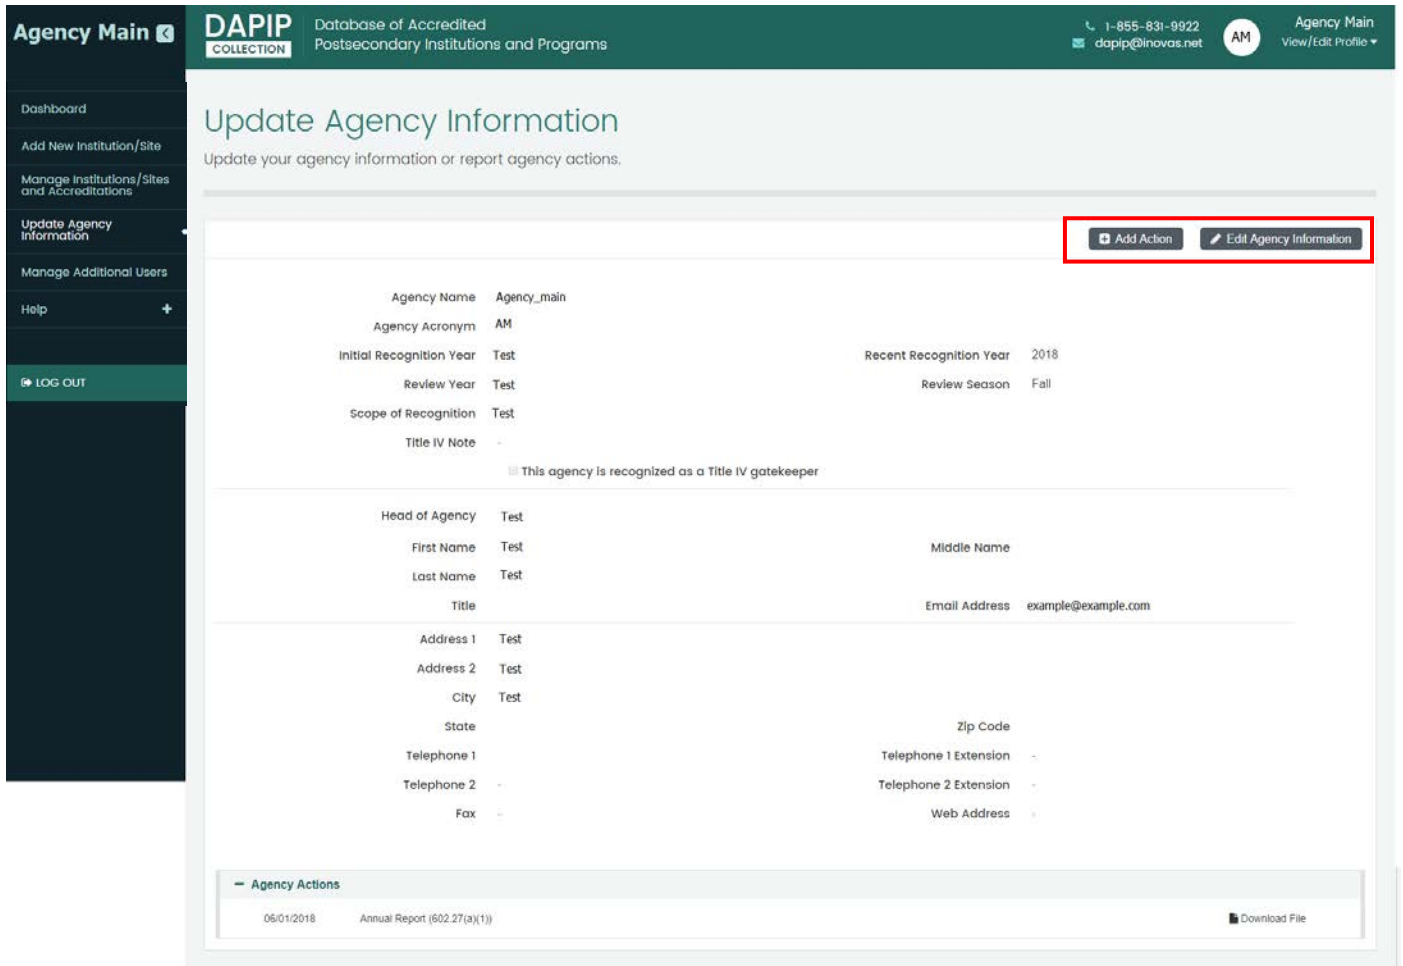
Agency Main

DAPIP COLLECTION

Database of Accredited Postsecondary Institutions and Programs

1-855-831-9922
dapip@inovas.net

AM

Agency Main
View/Edit Profile

Dashboard
Add New Institution/Site
Manage Institutions/Sites and Accreditations
Update Agency Information
Manage Additional Users
Help +

LOG OUT

Update Agency Information

Update your agency information or report agency actions.

Add Action
Edit Agency Information

| | | | |
|---|---|---|---|
| Agency Name | Agency_main | | |
| Agency Acronym | AM | | |
| Initial Recognition Year | Test | Recent Recognition Year | 2018 |
| Review Year | Test | Review Season | Fall |
| Scope of Recognition | Test | | |
| Title IV Note | - | | |

This agency is recognized as a Title IV gatekeeper

| | | | |
|---|---|---|---|
| Head of Agency | Test | | |
| First Name | Test | Middle Name | |
| Last Name | Test | | |
| Title | | Email Address | example@example.com |

| | | | |
|---|---|---|---|
| Address 1 | Test | | |
| Address 2 | Test | | |
| City | Test | | |
| State | | Zip Code | |
| Telephone 1 | | Telephone 1 Extension | - |
| Telephone 2 | - | Telephone 2 Extension | - |
| Fax | - | Web Address | - |

− Agency Actions

06/01/2018 Annual Report (602.27(a)(1)) Download File